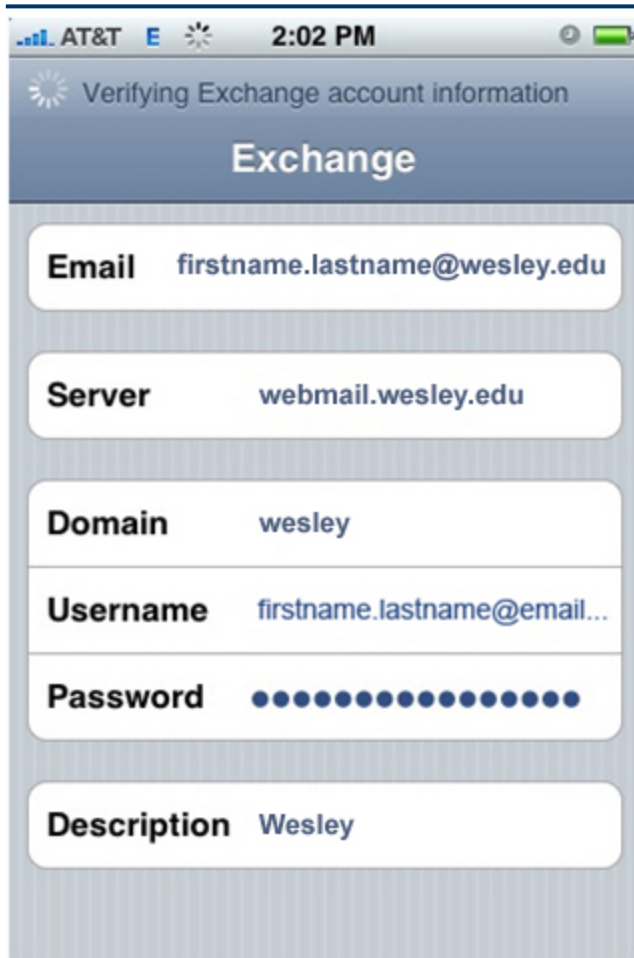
AT&T E 2:02 PM

Verifying Exchange account information

Exchange

Email firstname.lastname@wesley.edu

Server webmail.wesley.edu

Domain wesley

Username firstname.lastname@email...

Password ●●●●●●●●●●●●●●●●●

Description Wesley